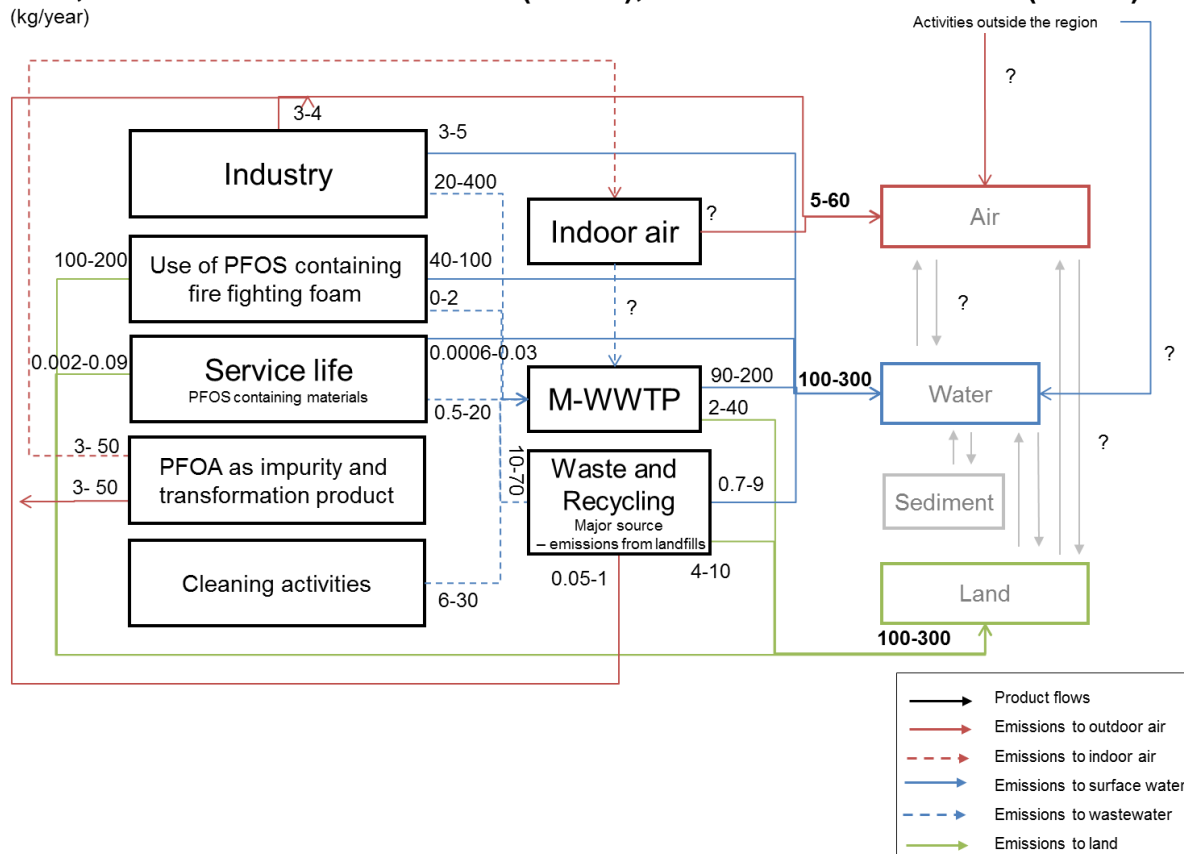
(kg/year)

Activities outside the region

?

3-4

3-5

Industry

20-400

Indoor air

?

5-60

Air

100-200

Use of PFOS containing fire fighting foam

40-100

0-2

?

?

?

0.002-0.09

Service life
PFOS containing materials

0.0006-0.03

M-WWTP

90-200

100-300

Water

0.5-20

2-40

?

10-70

3- 50

PFOA as impurity and transformation product

Waste and Recycling
Major source – emissions from landfills

0.7-9

3- 50

Sediment

Cleaning activities

6-30

0.05-1

4-10

Land

100-300

Product flows
Emissions to outdoor air
Emissions to indoor air
Emissions to surface water
Emissions to wastewater
Emissions to land